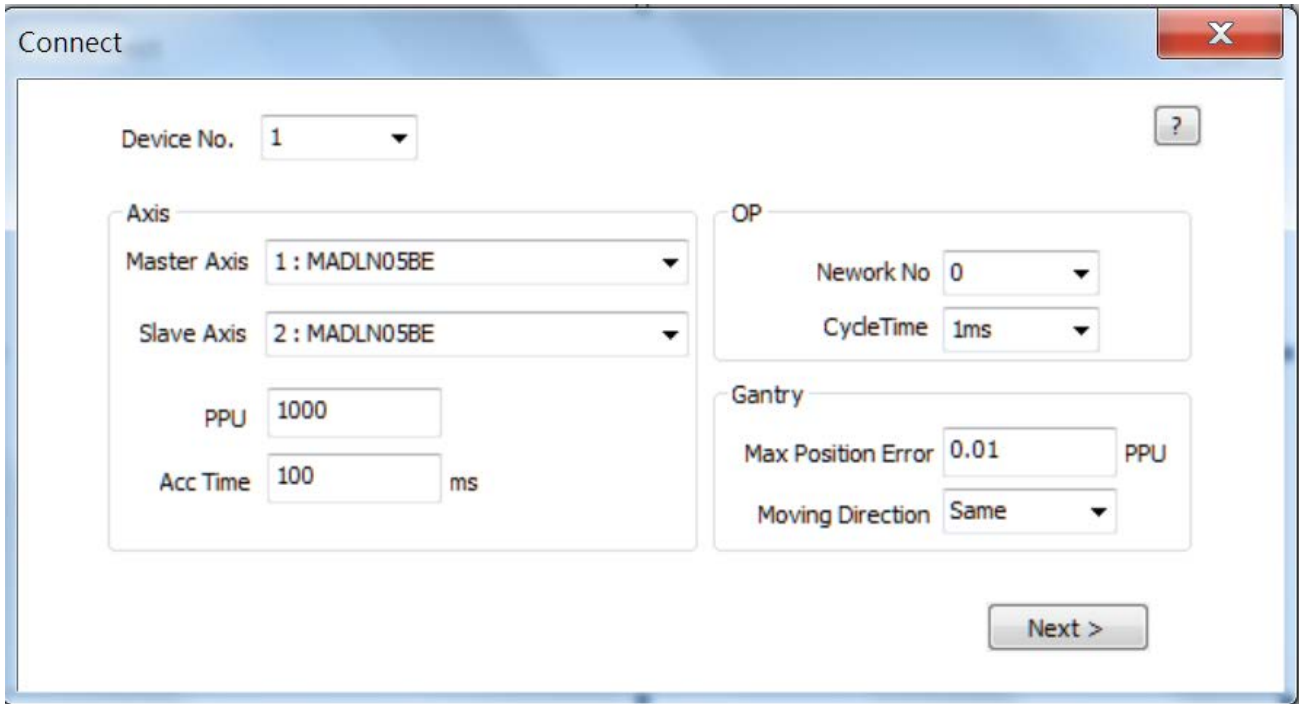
Connect

X

Device No. 1

?

Axis

Master Axis 1 : MADLN05BE

Slave Axis 2 : MADLN05BE

PPU 1000

Acc Time 100 ms

OP

Nework No 0

CycleTime 1ms

Gantry

Max Position Error 0.01 PPU

Moving Direction Same

Next >